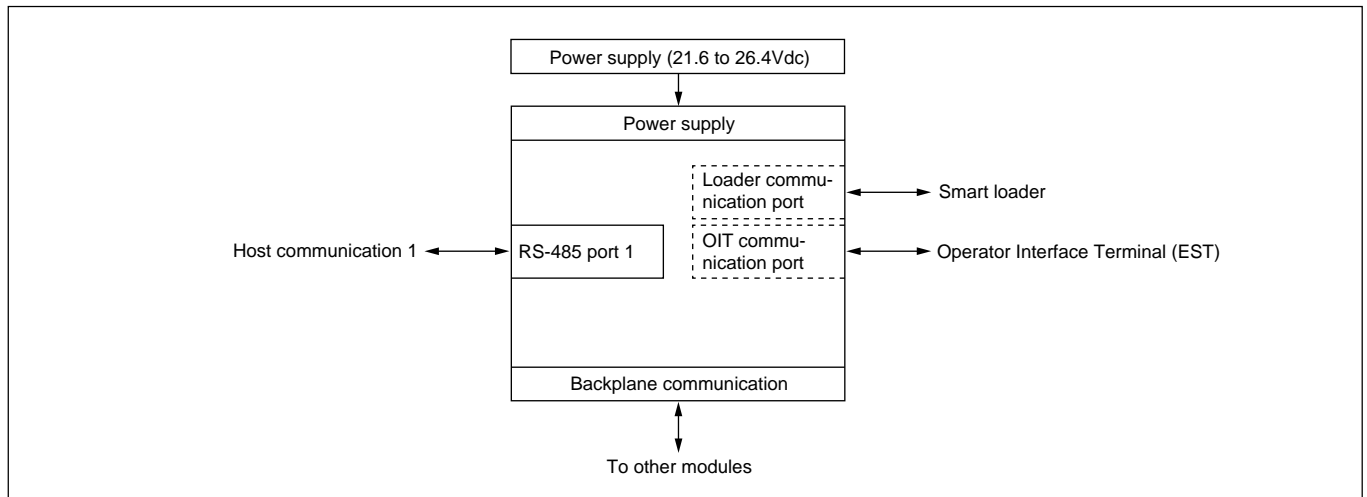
Power supply (21.6 to 26.4Vdc)

Power supply

Loader communication port

Smart loader

Host communication 1

RS-485 port 1

OIT communication port

Operator Interface Terminal (EST)

Backplane communication

To other modules